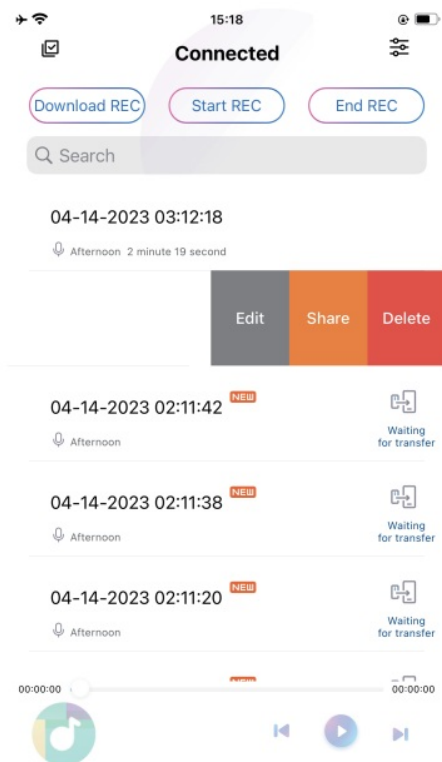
15:18

Connected

Download REC

Start REC

End REC

Search

04-14-2023 03:12:18

Afternoon 2 minute 19 second

Edit

Share

Delete

04-14-2023 02:11:42 NEW

Afternoon

Waiting for transfer

04-14-2023 02:11:38 NEW

Afternoon

Waiting for transfer

04-14-2023 02:11:20 NEW

Afternoon

Waiting for transfer

00:00:00

00:00:00